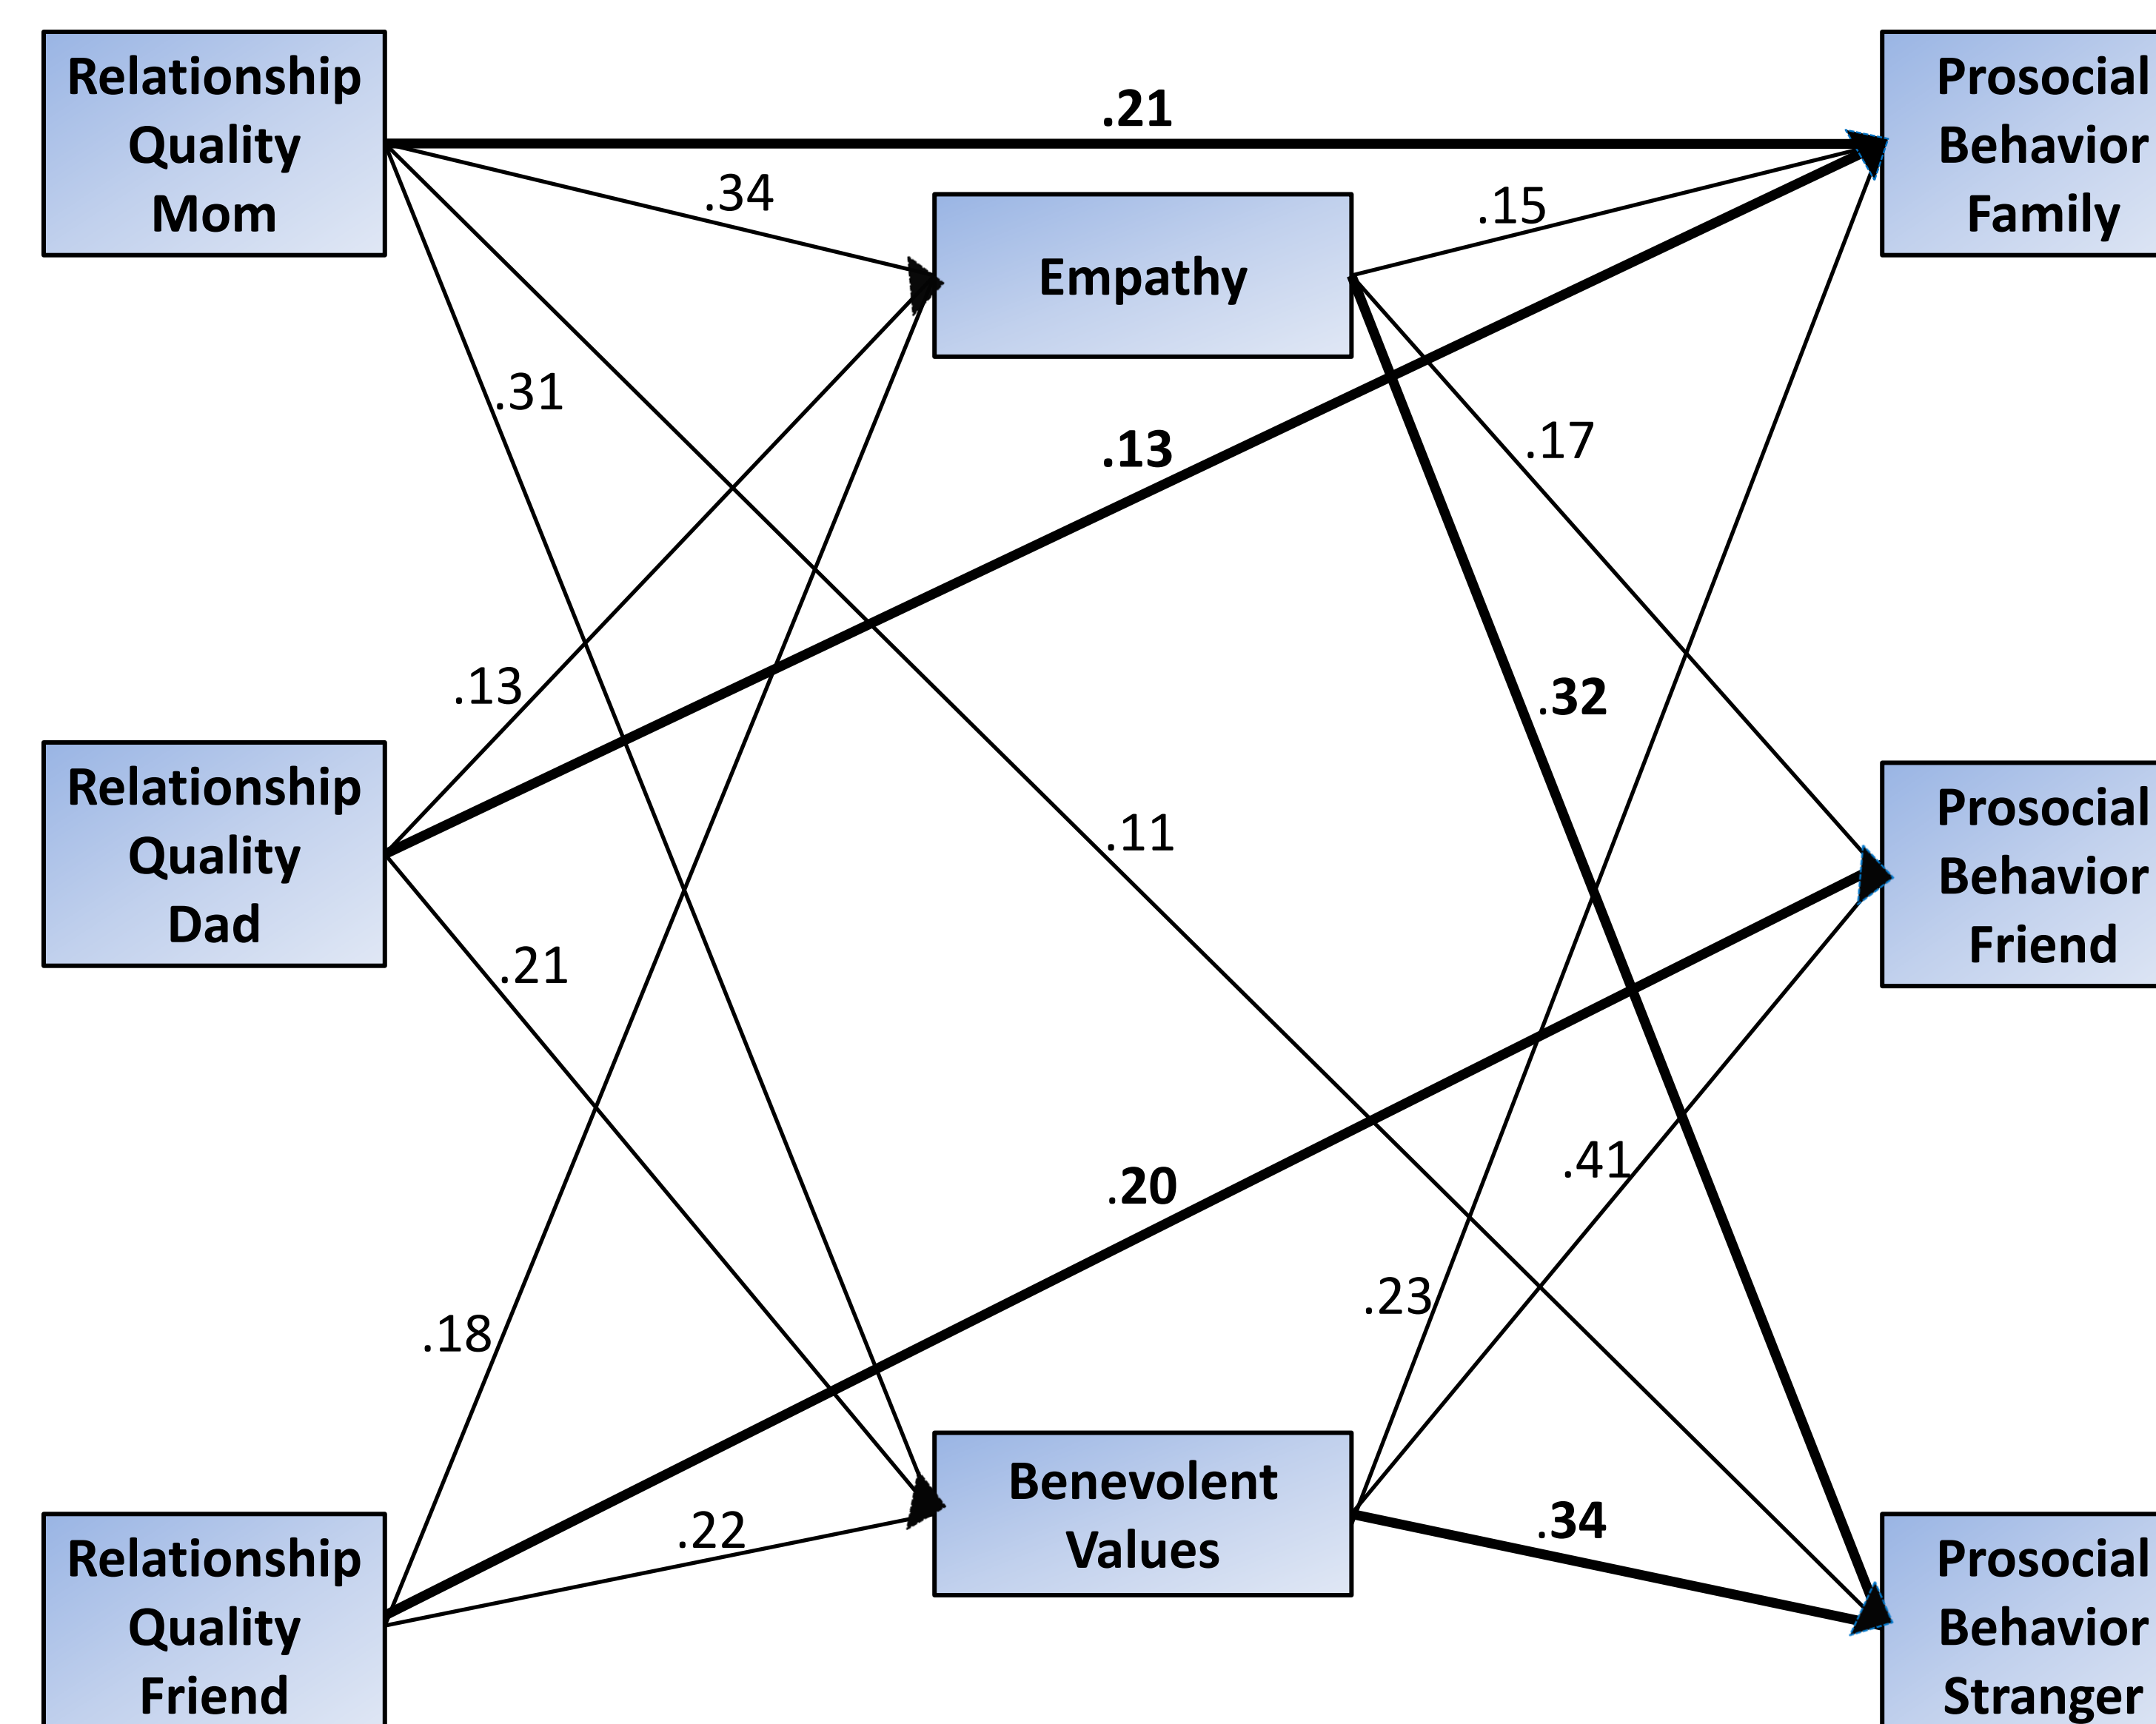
Relationship Quality Mom

.21

Prosocial Behavior Family

.34

Empathy

.15

.31

.13

.17

.13

.32

Relationship Quality Dad

Prosocial Behavior Friend

.11

.21

.41

.20

.23

.18

Benevolent Values

.22

.34

Relationship Quality Friend

Prosocial Behavior Stranger